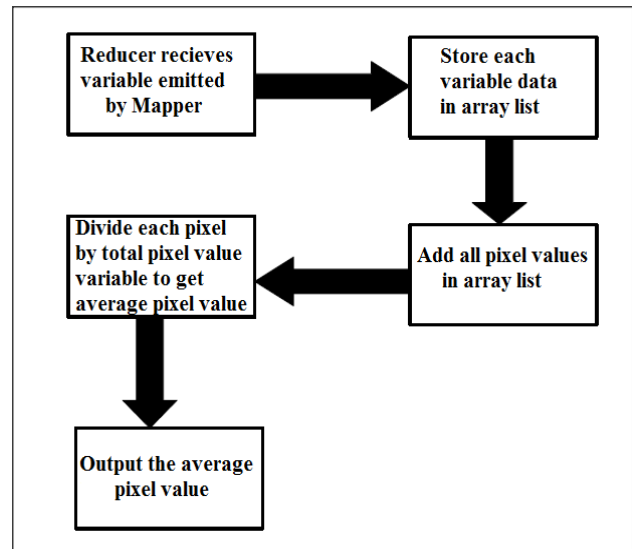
Reducer recieves variable emitted by Mapper

Store each variable data in array list

Add all pixel values in array list

Divide each pixel by total pixel value variable to get average pixel value

Output the average pixel value